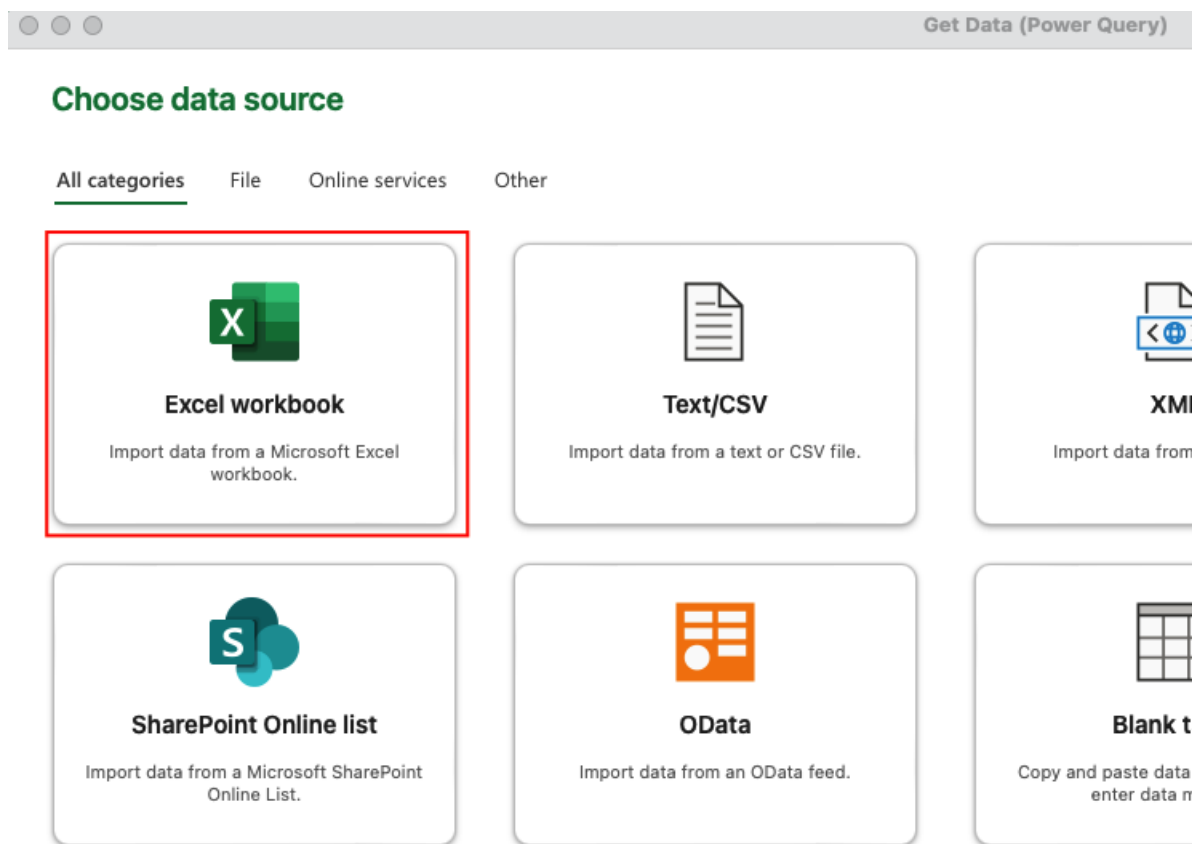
Get Data (Power Query)

Choose data source

All categories File Online services Other

X

Excel workbook

Import data from a Microsoft Excel workbook.

Text/CSV

Import data from a text or CSV file.

XM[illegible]

Import data from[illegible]

S

SharePoint Online list

Import data from a Microsoft SharePoint Online List.

OData

Import data from an OData feed.

Blank t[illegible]

Copy and paste data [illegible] enter data m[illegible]